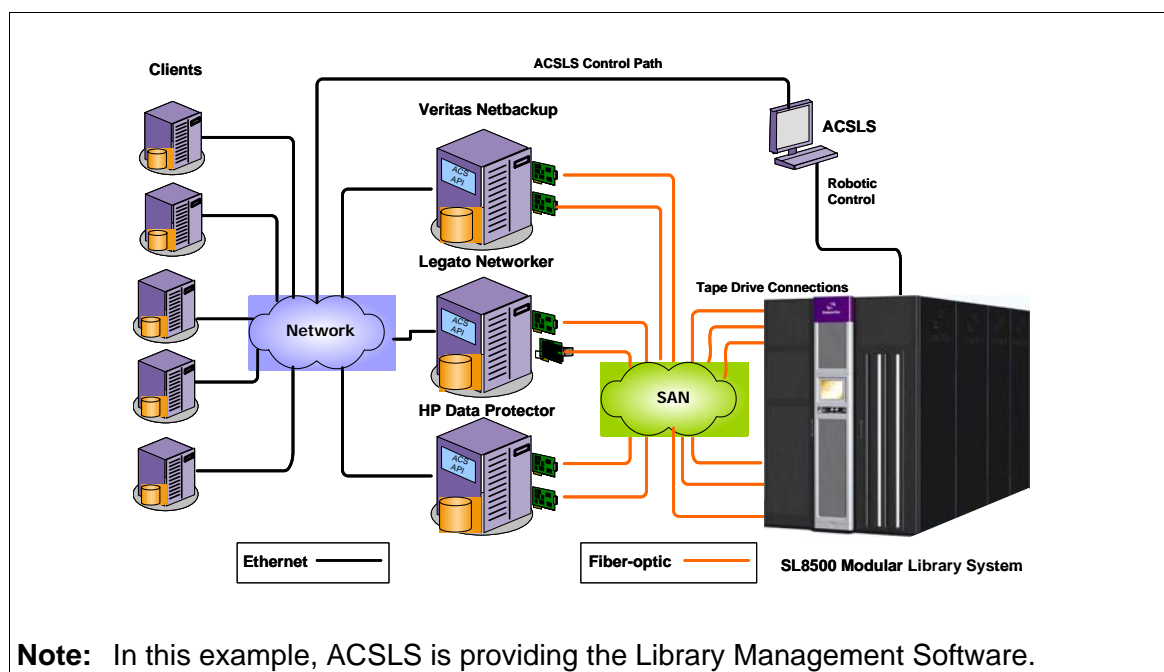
Clients

ACSLS Control Path

Veritas Netbackup

ACS API

ACSLS

Robotic Control

Legato Networker

ACS API

Network

Tape Drive Connections

HP Data Protector

ACS API

SAN

Ethernet

Fiber-optic

SL8500 Modular Library System

**Note:** In this example, ACSLS is providing the Library Management Software.